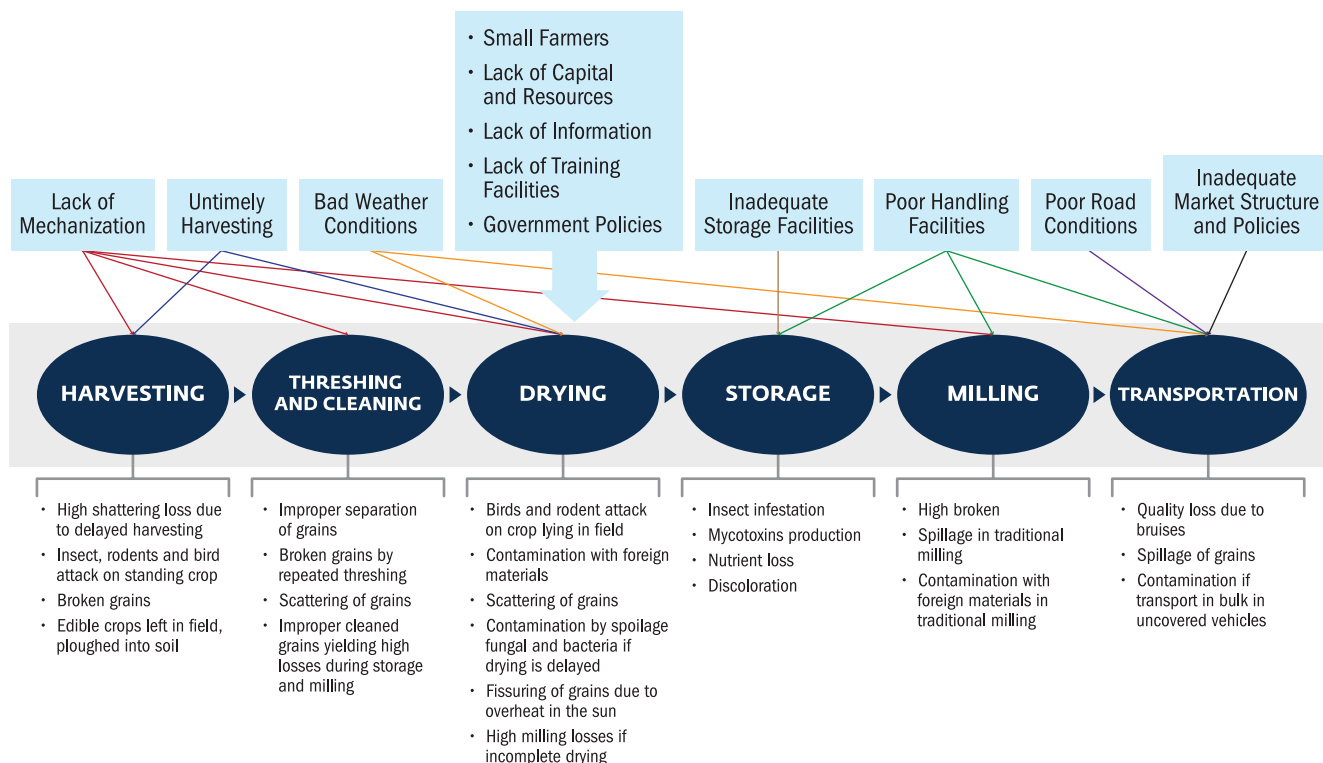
• Small Farmers
• Lack of Capital and Resources
• Lack of Information
• Lack of Training Facilities
• Government Policies

Lack of Mechanization

Untimely Harvesting

Bad Weather Conditions

Inadequate Storage Facilities

Poor Handling Facilities

Poor Road Conditions

Inadequate Market Structure and Policies

HARVESTING

THRESHING AND CLEANING

DRYING

STORAGE

MILLING

TRANSPORTATION

• High shattering loss due to delayed harvesting
• Insect, rodents and bird attack on standing crop
• Broken grains
• Edible crops left in field, ploughed into soil

• Improper separation of grains
• Broken grains by repeated threshing
• Scattering of grains
• Improper cleaned grains yielding high losses during storage and milling

• Birds and rodent attack on crop lying in field
• Contamination with foreign materials
• Scattering of grains
• Contamination by spoilage fungal and bacteria if drying is delayed
• Fissuring of grains due to overheat in the sun
• High milling losses if incomplete drying

• Insect infestation
• Mycotoxins production
• Nutrient loss
• Discoloration

• High broken
• Spillage in traditional milling
• Contamination with foreign materials in traditional milling

• Quality loss due to bruises
• Spillage of grains
• Contamination if transport in bulk in uncovered vehicles